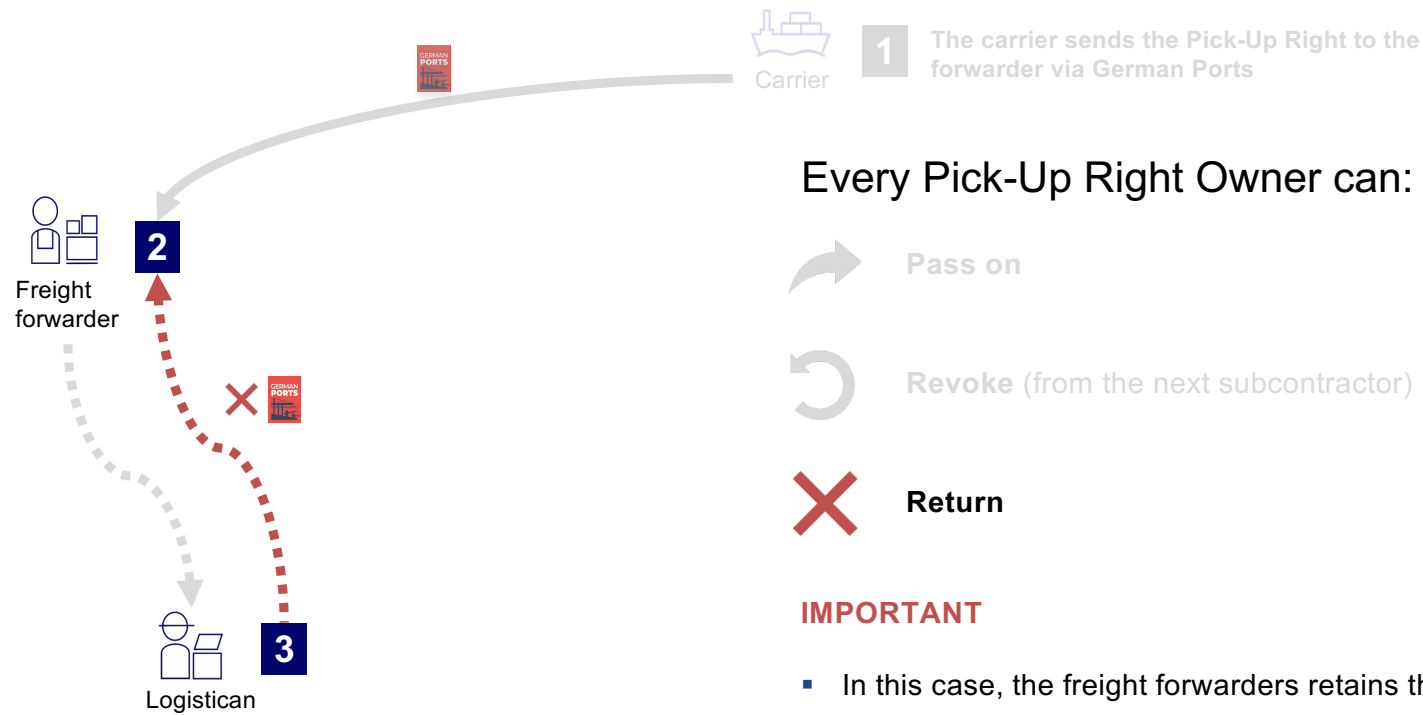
GERMAN PORTS

Carrier

1 The carrier sends the Pick-Up Right to the forwarder via German Ports

Freight forwarder

2

GERMAN PORTS

3

Logistican

Every Pick-Up Right Owner can:

Pass on

Revoke (from the next subcontractor)

Return

IMPORTANT

▪ In this case, the freight forwarders retains th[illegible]